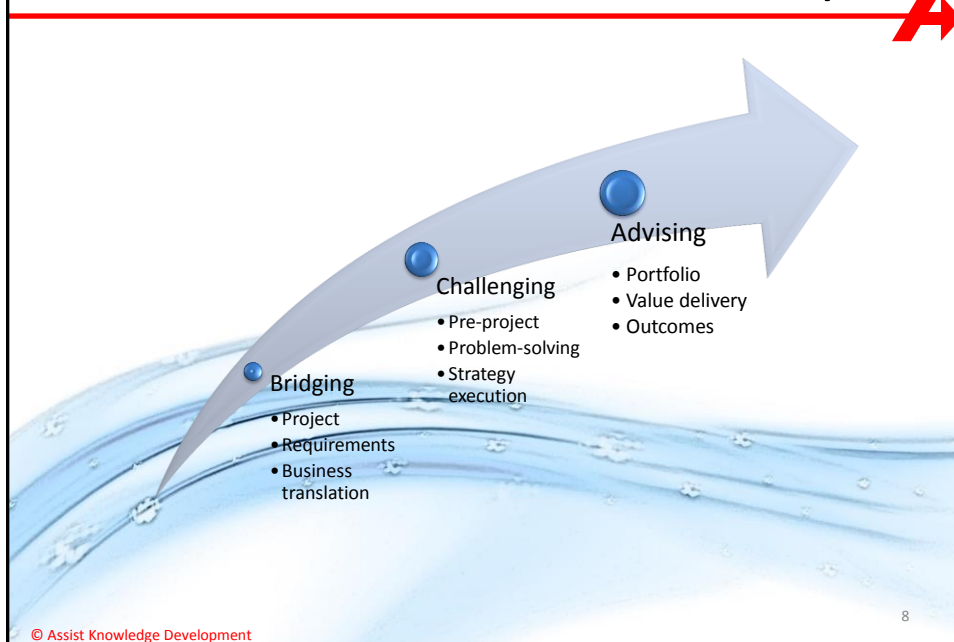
Bridging
• Project
• Requirements
• Business translation

Challenging
• Pre-project
• Problem-solving
• Strategy execution

Advising
• Portfolio
• Value delivery
• Outcomes

8

© Assist Knowledge Development